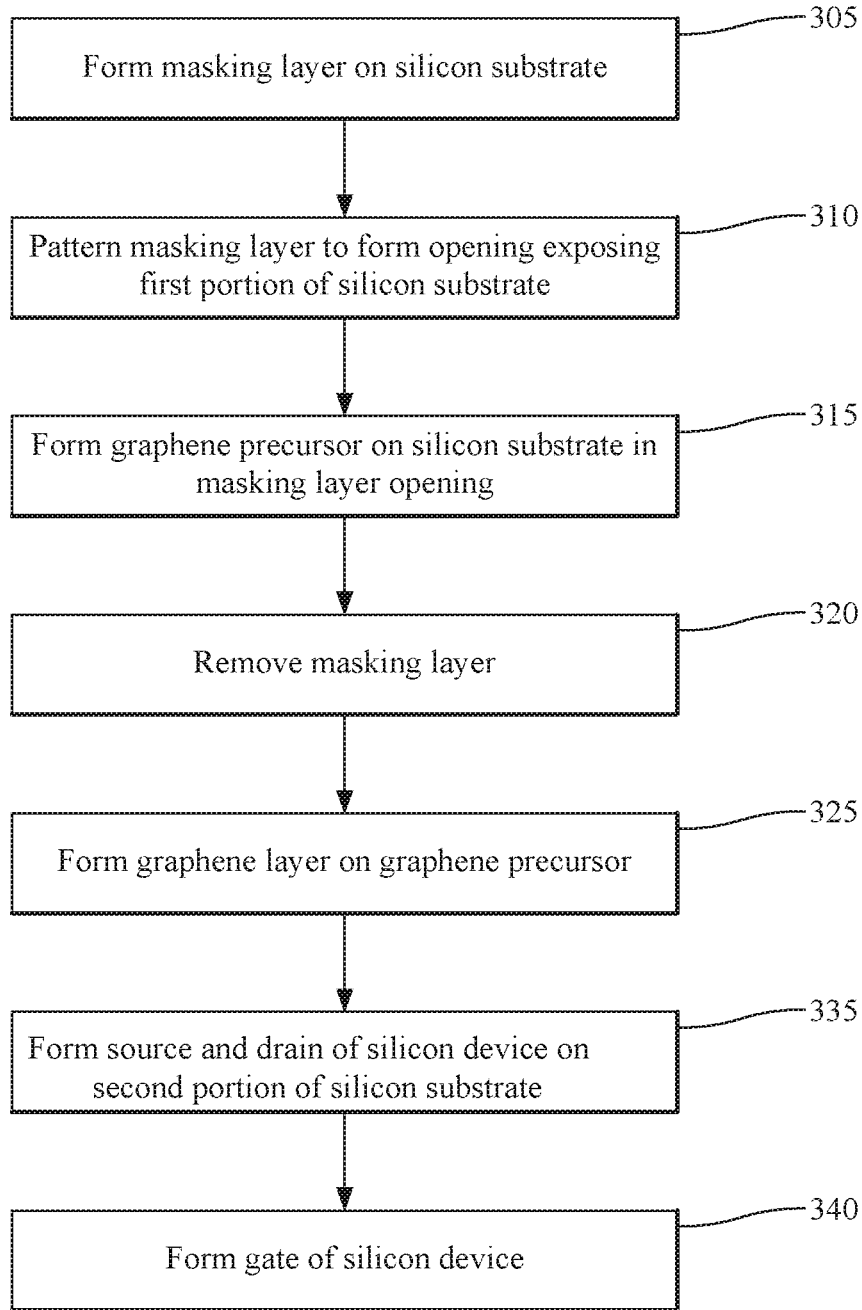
305
Form masking layer on silicon substrate

310
Pattern masking layer to form opening exposing first portion of silicon substrate

315
Form graphene precursor on silicon substrate in masking layer opening

320
Remove masking layer

325
Form graphene layer on graphene precursor

335
Form source and drain of silicon device on second portion of silicon substrate

340
Form gate of silicon device